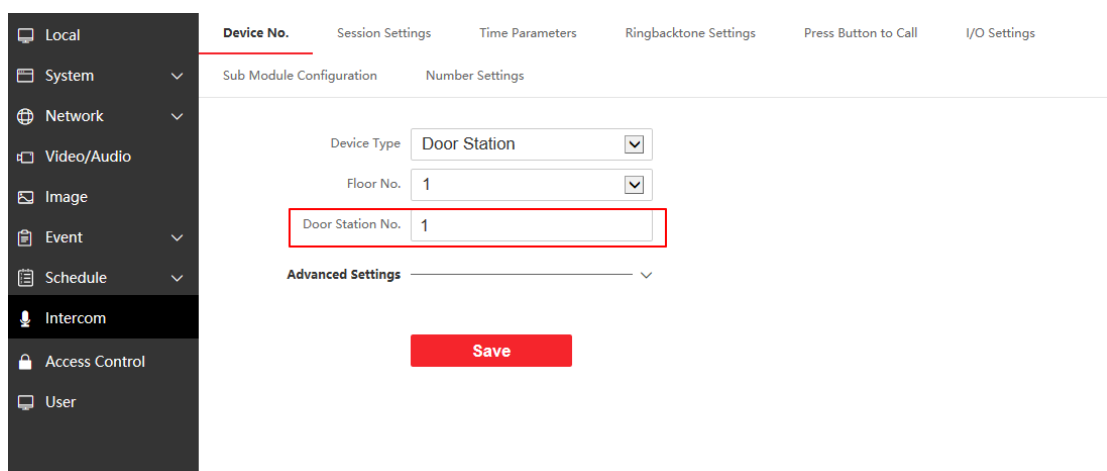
Local
System
Network
Video/Audio
Image
Event
Schedule
Intercom
Access Control
User

Device No.
Session Settings
Time Parameters
Ringbacktone Settings
Press Button to Call
I/O Settings
Sub Module Configuration
Number Settings

Device Type Door Station
Floor No. 1
Door Station No. 1
Advanced Settings

Save